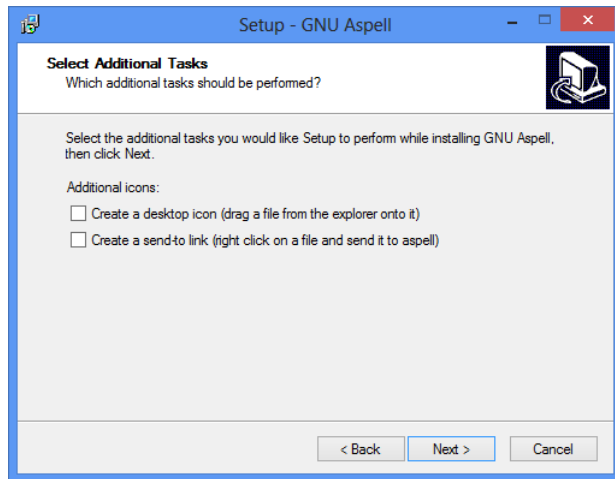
Setup - GNU Aspell

Select Additional Tasks
Which additional tasks should be performed?

Select the additional tasks you would like Setup to perform while installing GNU Aspell, then click Next.

Additional icons:

Create a desktop icon (drag a file from the explorer onto it)

Create a send-to link (right click on a file and send it to aspell)

< Back
Next >
Cancel